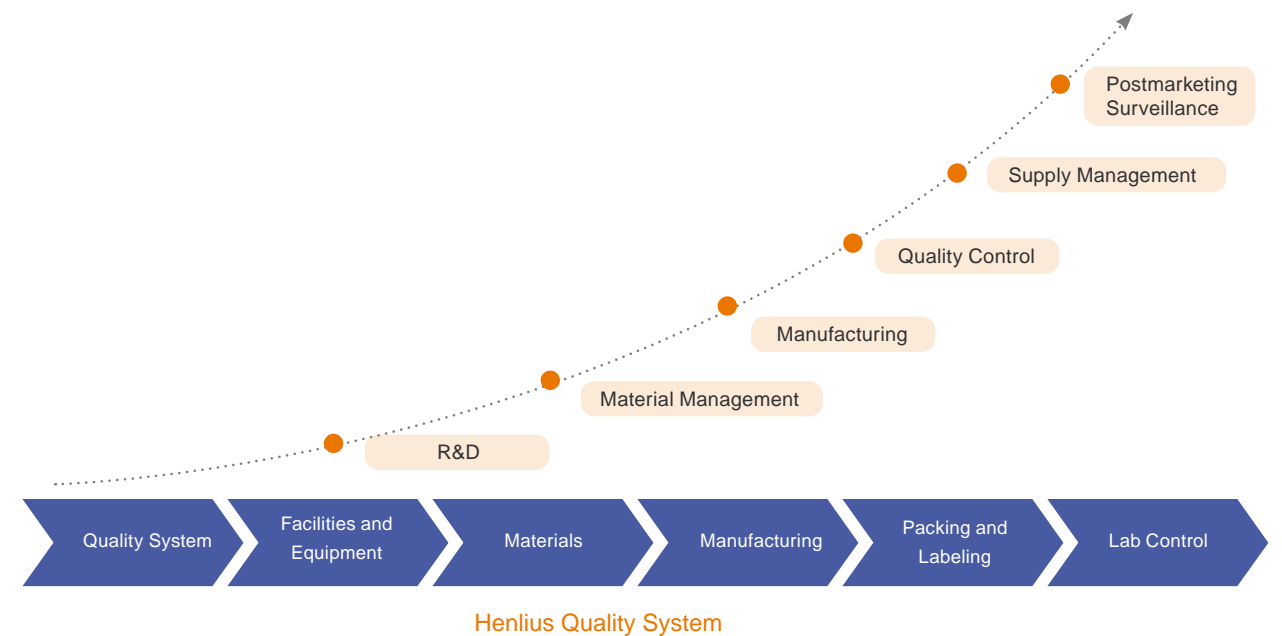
Postmarketing Surveillance

Supply Management

Quality Control

Manufacturing

Material Management

R&D

Quality System

Facilities and Equipment

Materials

Manufacturing

Packing and Labeling

Lab Control

Henlius Quality System